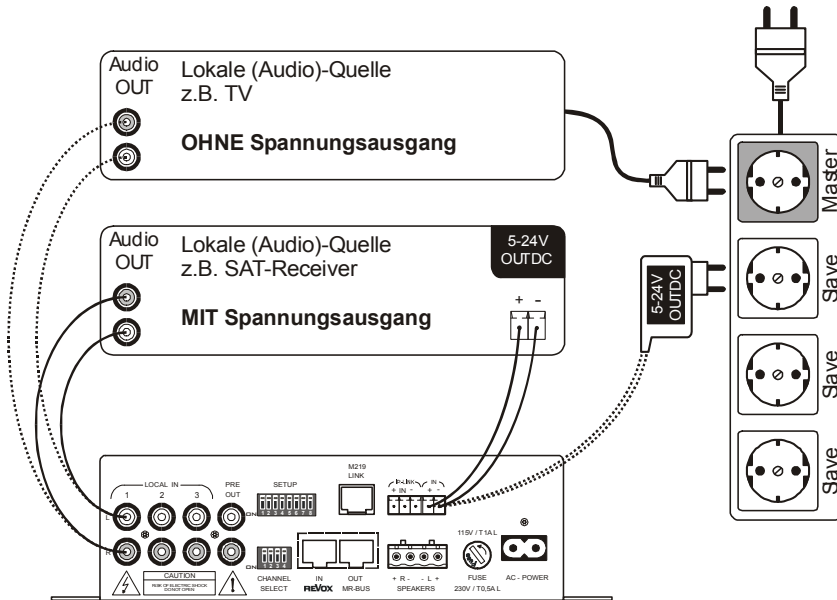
Audio OUT

Lokale (Audio)-Quelle
z.B. TV

OHNE Spannungsausgang

Audio OUT

Lokale (Audio)-Quelle
z.B. SAT-Receiver

MIT Spannungsausgang

5-24V OUTDC

+ -

5-24V OUTDC

Master

Save

Save

Save

LOCAL IN

1 2 3

L

R

PRE OUT

SETUP

ON 1 2 3 4 5 6 7 8

M219 LINK

+ IN - + IN -

ON 1 2 3 4

CHANNEL SELECT

IN OUT
REVOX MR-BUS

+ R - - L +
SPEAKERS

115V / T1AL

FUSE
230V / T0,5A L

AC - POWER

CAUTION
RISK OF ELECTRIC SHOCK DO NOT OPEN